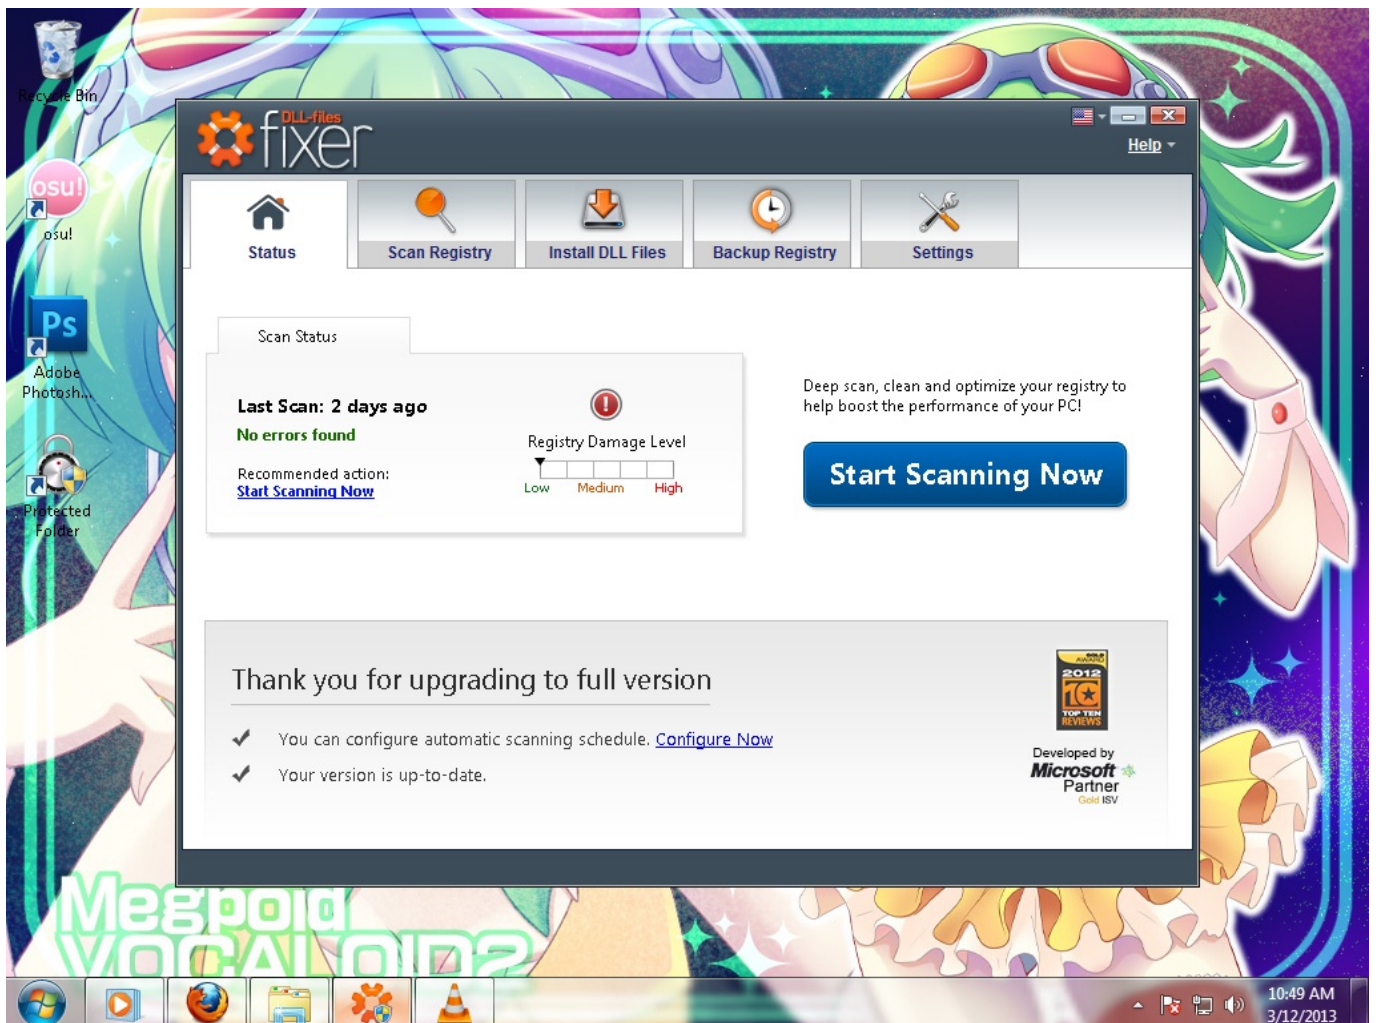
Recycle Bin

osu!

osu!

Ps

Adobe Photosh...

Protected Folder

DLL-files fixer

Help

Status

Scan Registry

Install DLL Files

Backup Registry

Settings

Scan Status

Last Scan: 2 days ago

No errors found

Recommended action:

Start Scanning Now

Registry Damage Level

Low Medium High

Deep scan, clean and optimize your registry to help boost the performance of your PC!

Start Scanning Now

Thank you for upgrading to full version

You can configure automatic scanning schedule. Configure Now

Your version is up-to-date.

GOLD AWARD 2012 10 TOP TEN REVIEWS

Developed by Microsoft Partner Gold ISV

Megpoid VOCALOID2

10:49 AM 3/12/2013